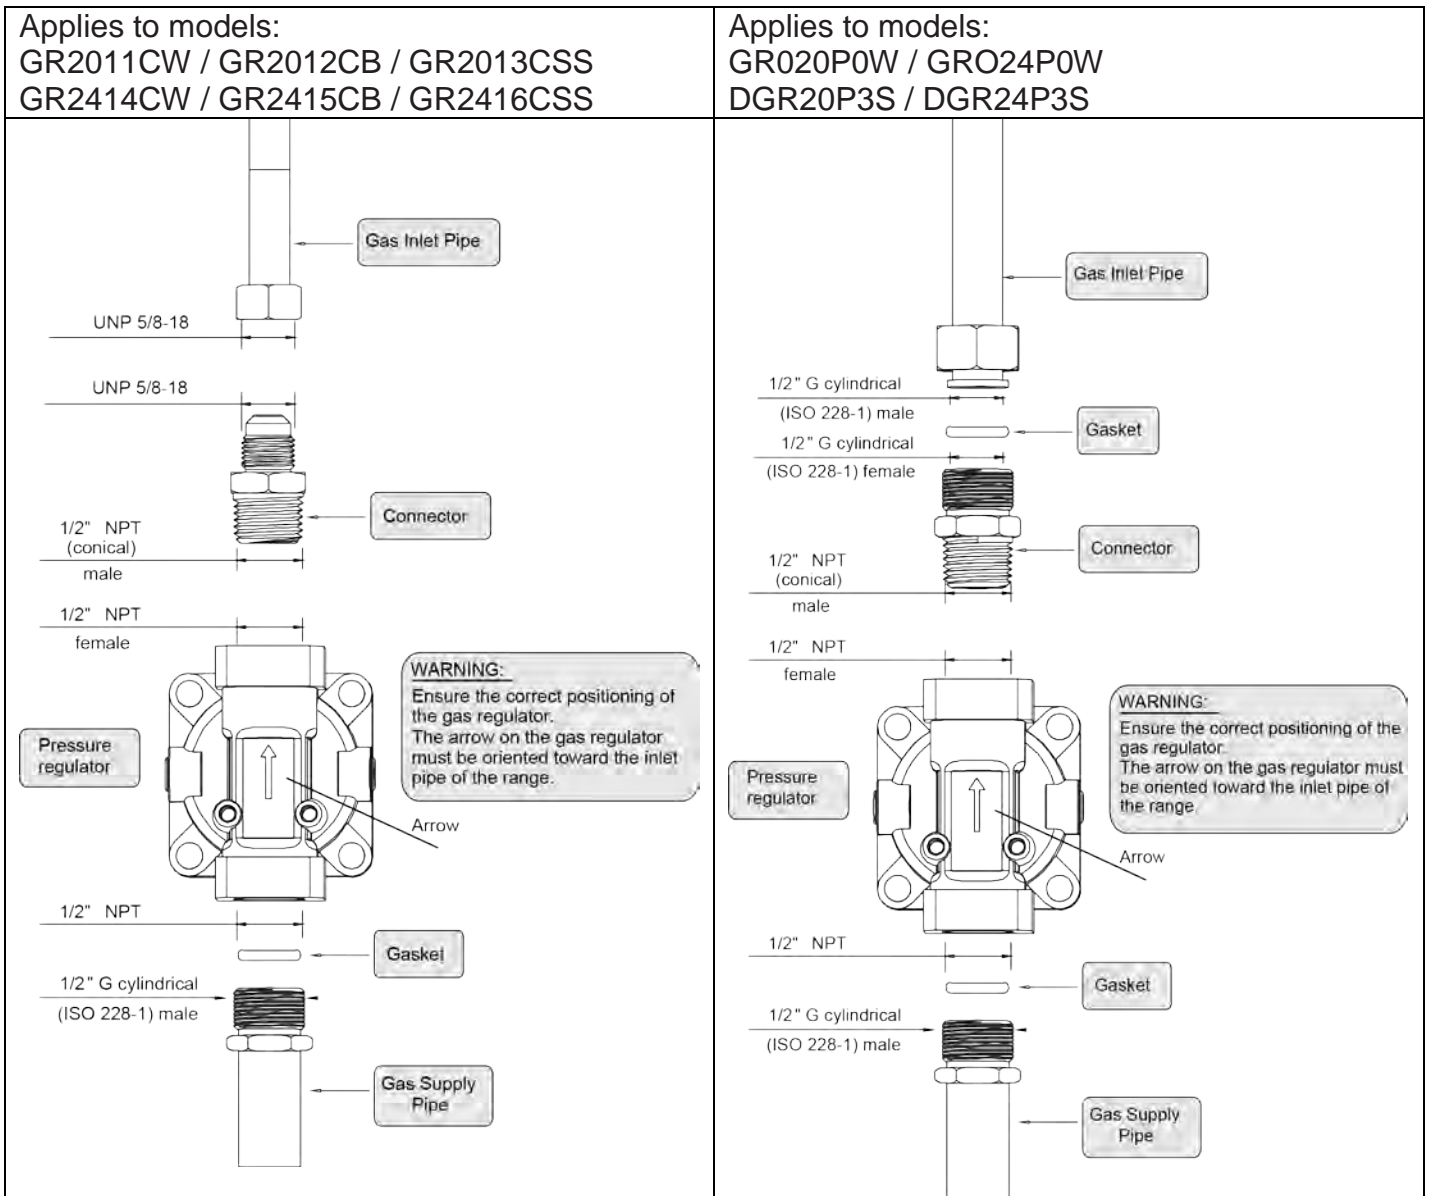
| Applies to models: GR2011CW / GR2012CB / GR2013CSS GR2414CW / GR2415CB / GR2416CSS | Applies to models: GR020P0W / GRO24P0W DGR20P3S / DGR24P3S |
|---|---|
| Gas Inlet Pipe<br>UNP 5/8-18<br>UNP 5/8-18<br>Connector<br>1/2" NPT (conical) male<br>1/2" NPT female<br>WARNING:<br>Ensure the correct positioning of the gas regulator.<br>The arrow on the gas regulator must be oriented toward the inlet pipe of the range.<br>Pressure regulator<br>Arrow<br>1/2" NPT<br>Gasket<br>1/2" G cylindrical (ISO 228-1) male<br>Gas Supply Pipe | Gas Inlet Pipe<br>1/2" G cylindrical (ISO 228-1) male<br>Gasket<br>1/2" G cylindrical (ISO 228-1) female<br>Connector<br>1/2" NPT (conical) male<br>1/2" NPT female<br>WARNING:<br>Ensure the correct positioning of the gas regulator.<br>The arrow on the gas regulator must be oriented toward the inlet pipe of the range.<br>Pressure regulator<br>Arrow<br>1/2" NPT<br>Gasket<br>1/2" G cylindrical (ISO 228-1) male<br>Gas Supply Pipe |